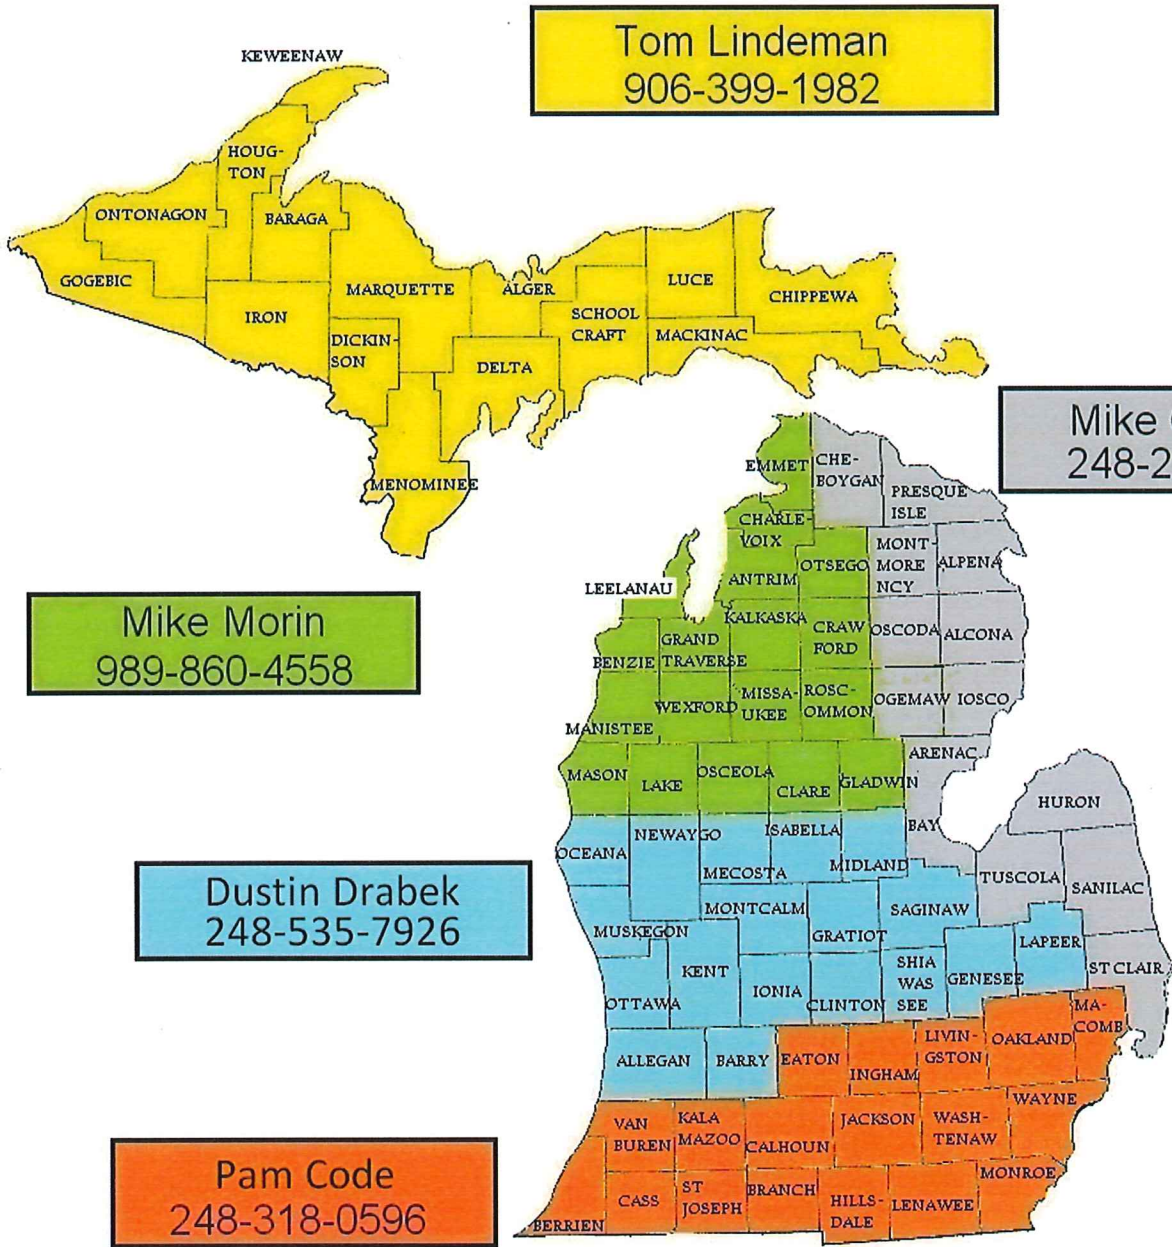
Tom Lindeman
906-399-1982

KEWEENAW
HOUGTON
ONTONAGON
BARAGA
GOGEBIC
IRON
MARQUETTE
ALGER
LUCE
CHIPPEWA
SCHOOL CRAFT
MACKINAC
DICKINSON
DELTA
MENOMINEE

Mike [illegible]
248-2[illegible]

EMMET
CHEBOYGAN
PRESQUE ISLE
CHARLEVOIX
MONTMORENCY
ALPENA
OTSEGO
ANTRIM
LEELANAU
KALKASKA
CRAWFORD
OSCODA
ALCONA
GRAND TRAVERSE
BENZIE
WEXFORD
MISSAUKEE
ROSCOMMON
OGEMAW
IOSCO
MANISTEE
ARENAC
MASON
LAKE
OSCEOLA
CLARE
GLADWIN
HURON
BAY

Mike Morin
989-860-4558

OCEANA
NEWAYGO
ISABELLA
MECOSTA
MIDLAND
TUSCOLA
SANILAC
MONTCALM
SAGINAW
MUSKEGON
GRATIOT
LAPEER
KENT
SHIAWASSEE
GENESEE
ST CLAIR
OTTAWA
IONIA
CLINTON
MACOMB
LIVINGSTON
OAKLAND
ALLEGAN
BARRY
EATON
INGHAM
WAYNE
VAN BUREN
KALAMAZOO
CALHOUN
JACKSON
WASHTENAW
MONROE
CASS
ST JOSEPH
BRANCH
HILLSDALE
LENAWEE
BERRIEN

Dustin Drabek
248-535-7926

Pam Code
248-318-0596